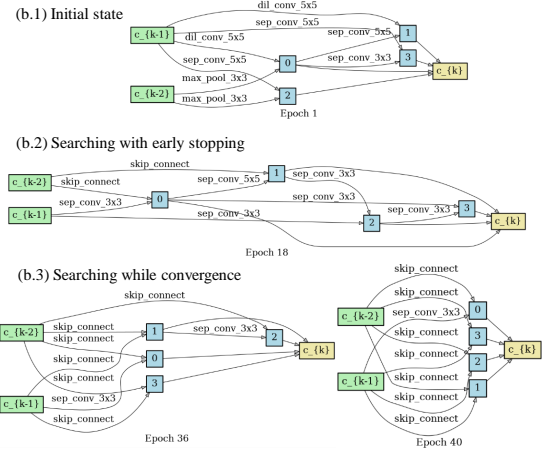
(b.1) Initial state

c_{k-1}
dil_conv_5x5
sep_conv_5x5
dil_conv_5x5
sep_conv_5x5
1
sep_conv_5x5
0
sep_conv_3x3
3
c_{k}
c_{k-2}
max_pool_3x3
max_pool_3x3
2
Epoch 1

(b.2) Searching with early stopping

skip_connect
c_{k-2}
skip_connect
sep_conv_5x5
1
sep_conv_3x3
c_{k-1}
sep_conv_3x3
0
sep_conv_3x3
sep_conv_3x3
sep_conv_3x3
2
3
c_{k}
Epoch 18

(b.3) Searching while convergence

skip_connect
c_{k-2}
skip_connect
skip_connect
1
sep_conv_3x3
2
skip_connect
0
c_{k}
skip_connect
3
c_{k-1}
sep_conv_3x3
skip_connect
Epoch 36

skip_connect
skip_connect
c_{k-2}
sep_conv_3x3
0
skip_connect
3
c_{k}
skip_connect
2
c_{k-1}
skip_connect
1
skip_connect
skip_connect
Epoch 40